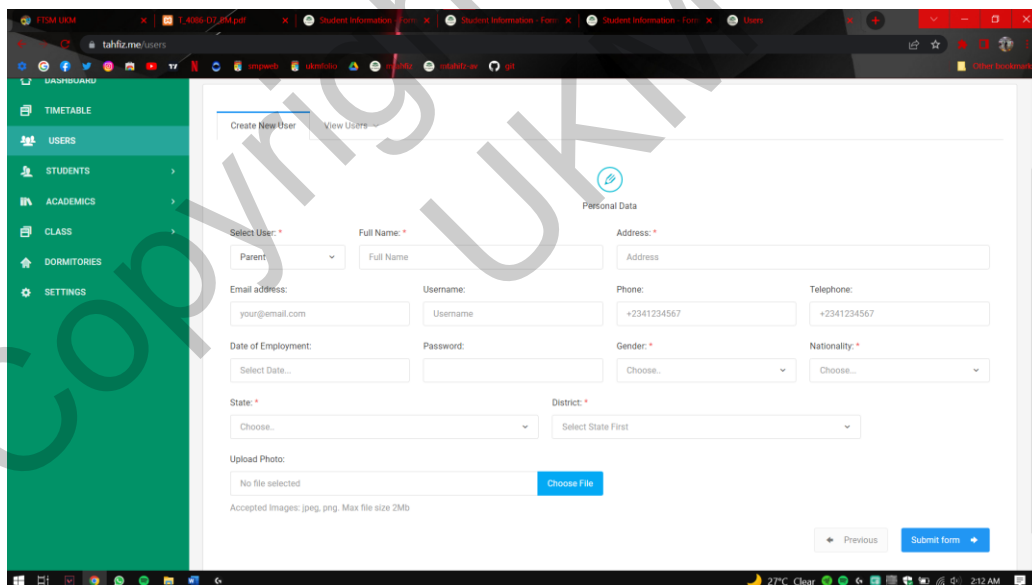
FTSM UKM
T_4086-D7_PM.pdf
Student Information - Form
Student Information - Form
Student Information - Form
Users

tahfiz.me/users

smpweb ukmfolio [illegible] sistahfiz-av git
Other bookmarks

DASHBOARD
TIMETABLE
USERS
STUDENTS
ACADEMICS
CLASS
DORMITORIES
SETTINGS

Create New User
View Users

Personal Data

Select User: *
Parent
Full Name: *
Full Name
Address: *
Address

Email address:
your@email.com
Username:
Username
Phone:
+2341234567
Telephone:
+2341234567

Date of Employment:
Select Date...
Password:
Gender: *
Choose..
Nationality: *
Choose..

State: *
Choose..
District: *
Select State First

Upload Photo:
No file selected
Choose File
Accepted Images: jpeg, png. Max file size 2Mb

Previous
Submit form

Copyright UKM

27°C Clear
2:12 AM